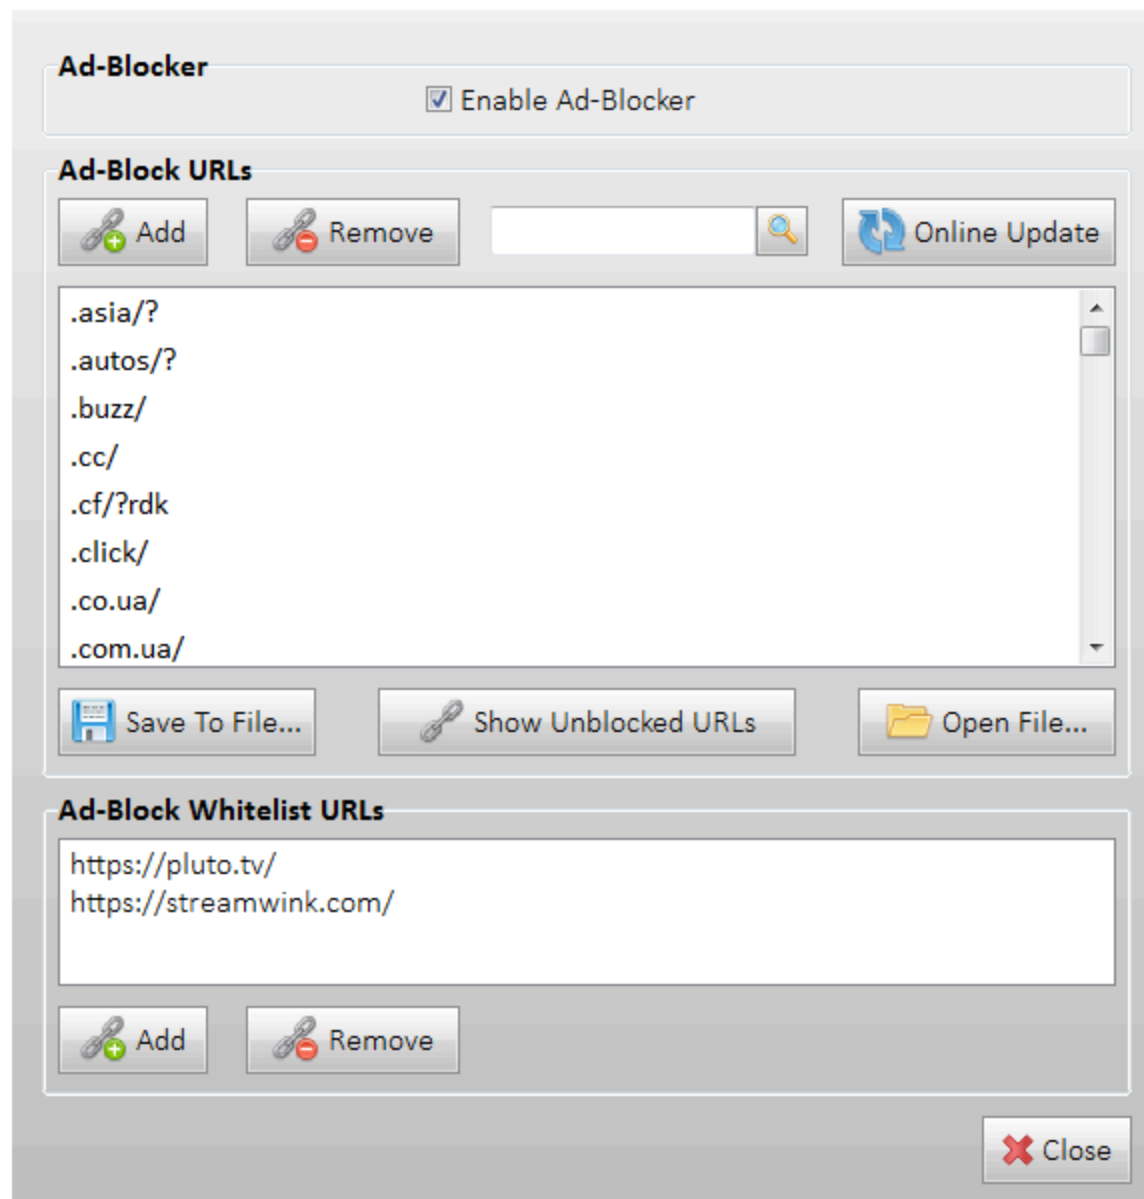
Ad-Blocker

☑ Enable Ad-Blocker

Ad-Block URLs

Add

Remove

Online Update

.asia/?
.autos/?
.buzz/
.cc/
.cf/?rdk
.click/
.co.ua/
.com.ua/

Save To File...

Show Unblocked URLs

Open File...

Ad-Block Whitelist URLs

https://pluto.tv/
https://streamwink.com/

Add

Remove

Close